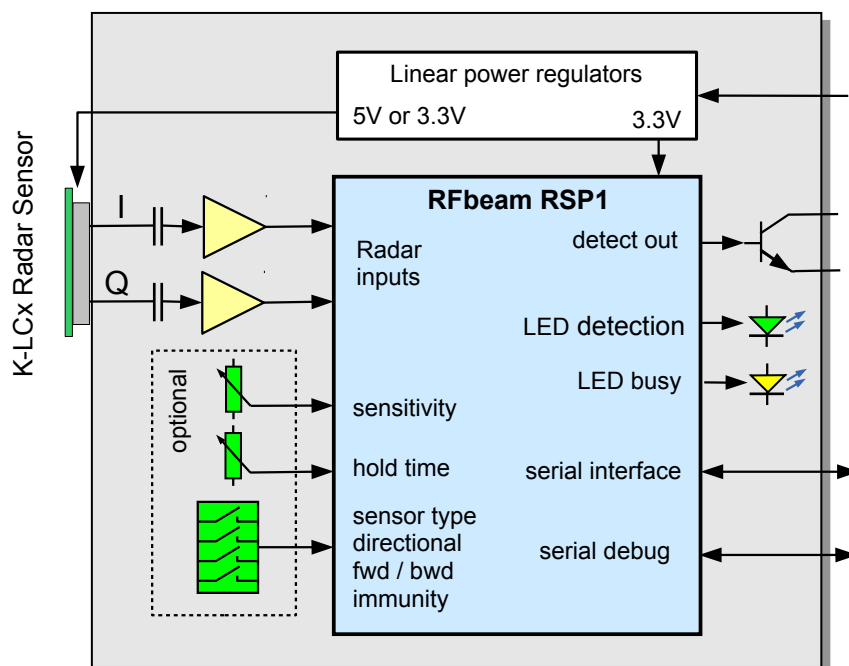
K-LCx Radar Sensor

Linear power regulators
5V or 3.3V
3.3V

I
Q

RFbeam RSP1
Radar inputs
detect out
LED detection
LED busy
sensitivity
hold time
serial interface
sensor type directional fwd / bwd immunity
serial debug

optional